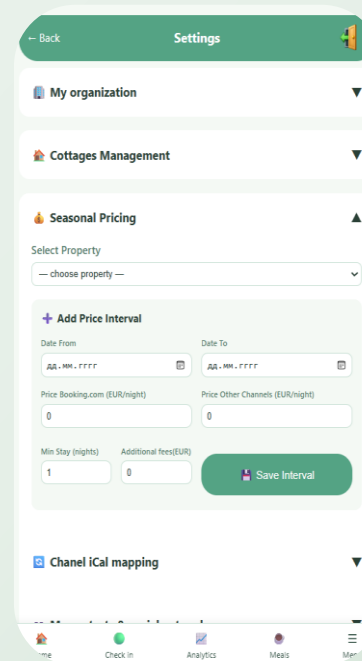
← Back

Settings

My organization

Cottages Management

Seasonal Pricing

Select Property

— choose property —

+ Add Price Interval

Date From

дд.мм.гггг

Date To

дд.мм.гггг

Price Booking.com (EUR/night)

0

Price Other Channels (EUR/night)

0

Min Stay (nights)

1

Additional fees(EUR)

0

Save Interval

Chanel iCal mapping

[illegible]

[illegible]me

Check in

Analytics

Meals

Men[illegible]